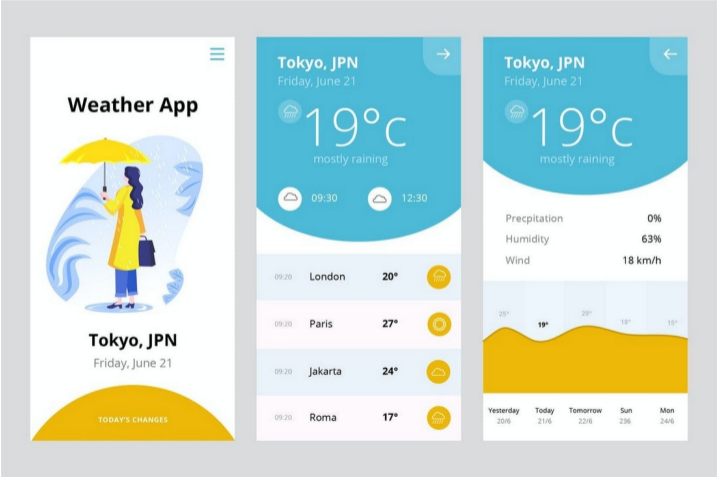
Weather App

Tokyo, JPN
Friday, June 21

TODAY'S CHANGES

Tokyo, JPN
Friday, June 21

19°C
mostly raining

09:30
12:30

| | | | |
|---|---|---|---|
| 09:20 | London | 20° | |
| 09:20 | Paris | 27° | |
| 09:20 | Jakarta | 24° | |
| 09:20 | Roma | 17° | |

Tokyo, JPN
Friday, June 21

19°C
mostly raining

Precpitation 0%
Humidity 63%
Wind 18 km/h

25° 19° 29° 18° 15°

| Yesterday | Today | Tomorrow | Sun | Mon |
|---|---|---|---|---|
| 20/6 | 21/6 | 22/6 | 236 | 24/6 |